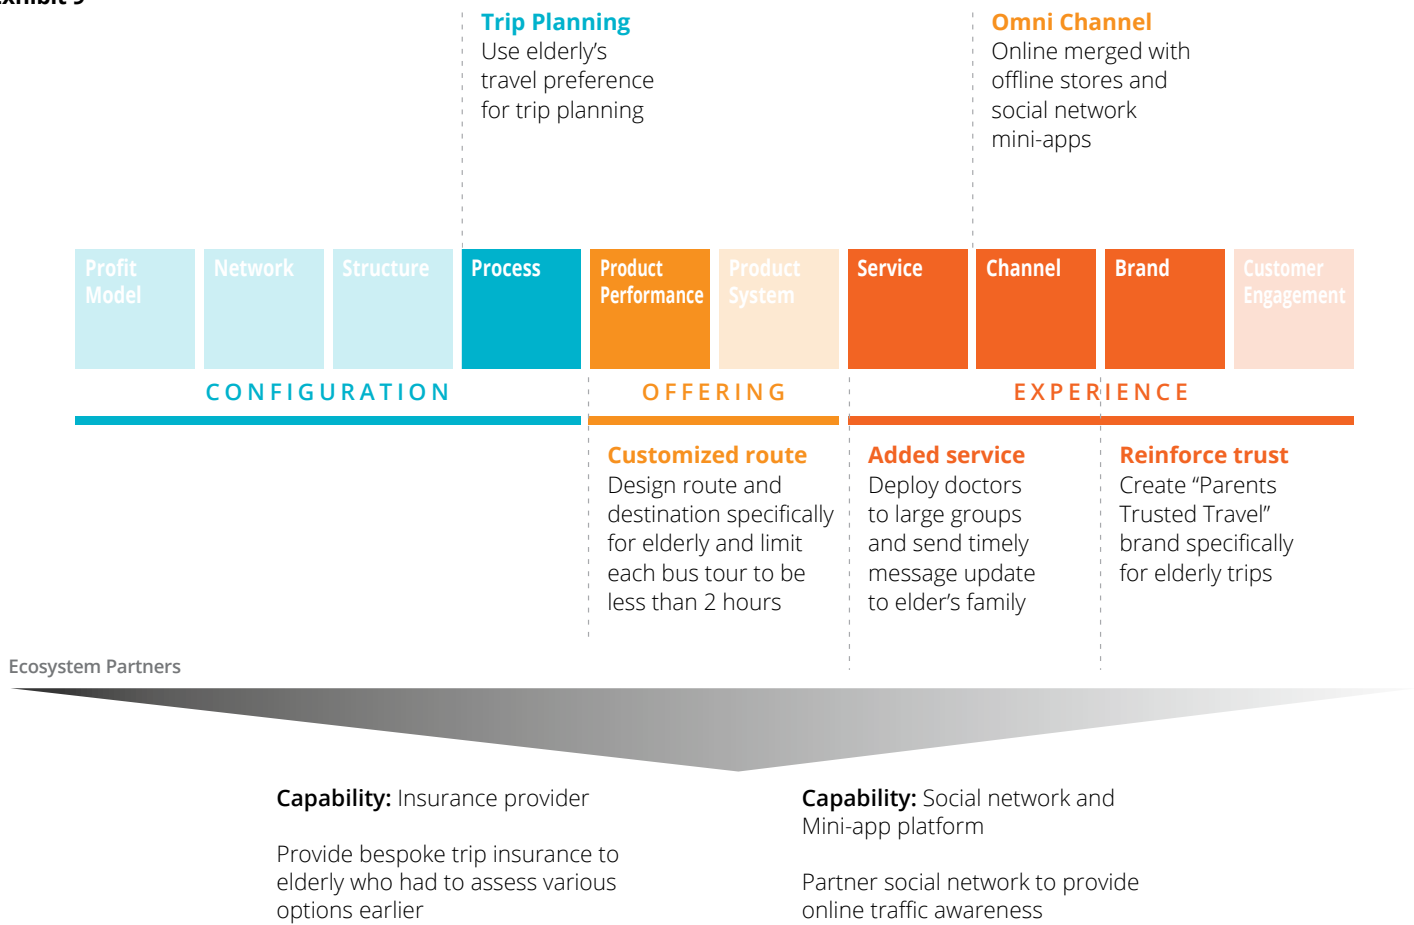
Exhibit 9

Trip Planning
Use elderly's travel preference for trip planning

Omni Channel
Online merged with offline stores and social network mini-apps

| Profit Model | Network | Structure | Process | Product Performance | Product System | Service | Channel | Brand | Customer Engagement |
|---|---|---|---|---|---|---|---|---|---|

CONFIGURATION

OFFERING

EXPERIENCE

Customized route
Design route and destination specifically for elderly and limit each bus tour to be less than 2 hours

Added service
Deploy doctors to large groups and send timely message update to elder's family

Reinforce trust
Create "Parents Trusted Travel" brand specifically for elderly trips

Ecosystem Partners

Capability: Insurance provider

Provide bespoke trip insurance to elderly who had to assess various options earlier

Capability: Social network and Mini-app platform

Partner social network to provide online traffic awareness